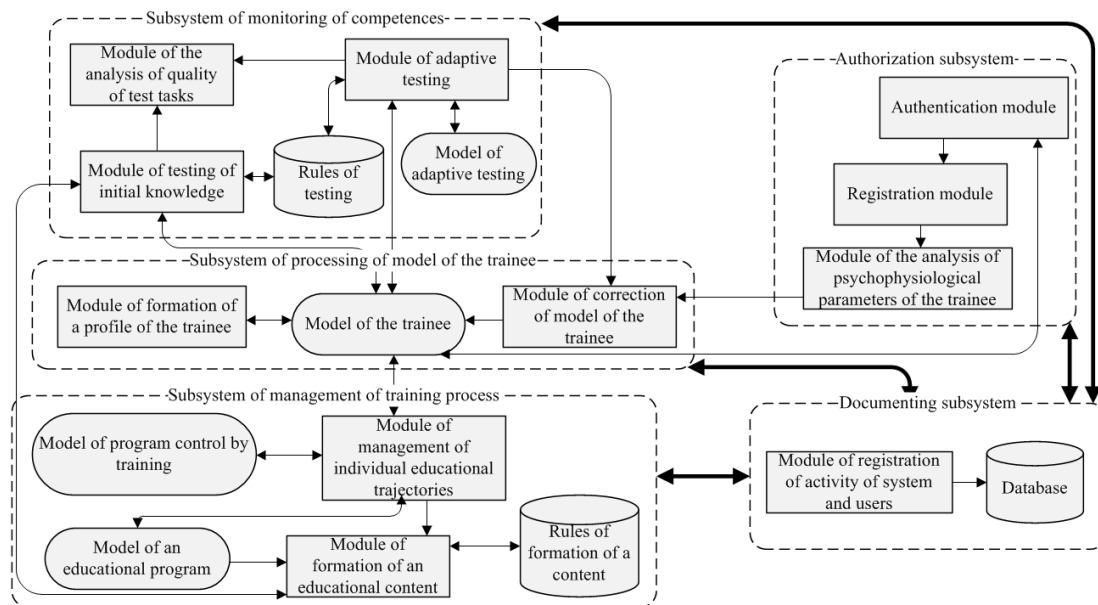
Subsystem of monitoring of competences

Module of the analysis of quality of test tasks

Module of adaptive testing

Module of testing of initial knowledge

Rules of testing

Model of adaptive testing

Authorization subsystem

Authentication module

Registration module

Module of the analysis of psychophysiological parameters of the trainee

Subsystem of processing of model of the trainee

Module of formation of a profile of the trainee

Model of the trainee

Module of correction of model of the trainee

Subsystem of management of training process

Model of program control by training

Module of management of individual educational trajectories

Model of an educational program

Module of formation of an educational content

Rules of formation of a content

Documenting subsystem

Module of registration of activity of system and users

Database